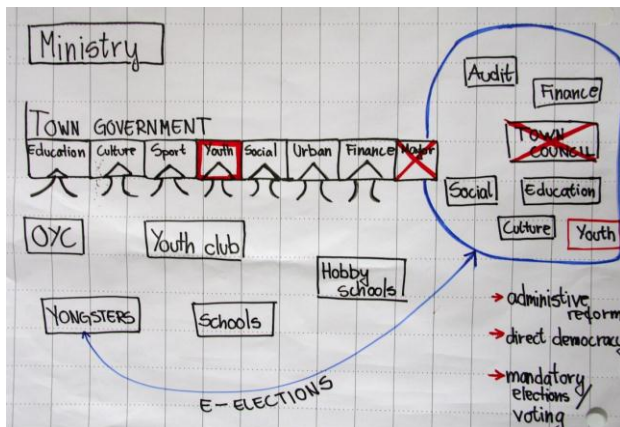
Ministry

TOWN GOVERNMENT

Education | Culture | Sport | Youth | Social | Urban | Finance | Mayor

OYC

Youth club

Hobby schools

YONGSTERS

Schools

E-ELECTIONS

Audit

Finance

TOWN COUNCIL

Social

Education

Culture

Youth

→ administive reform

→ direct democracy

→ mandatory elections / voting